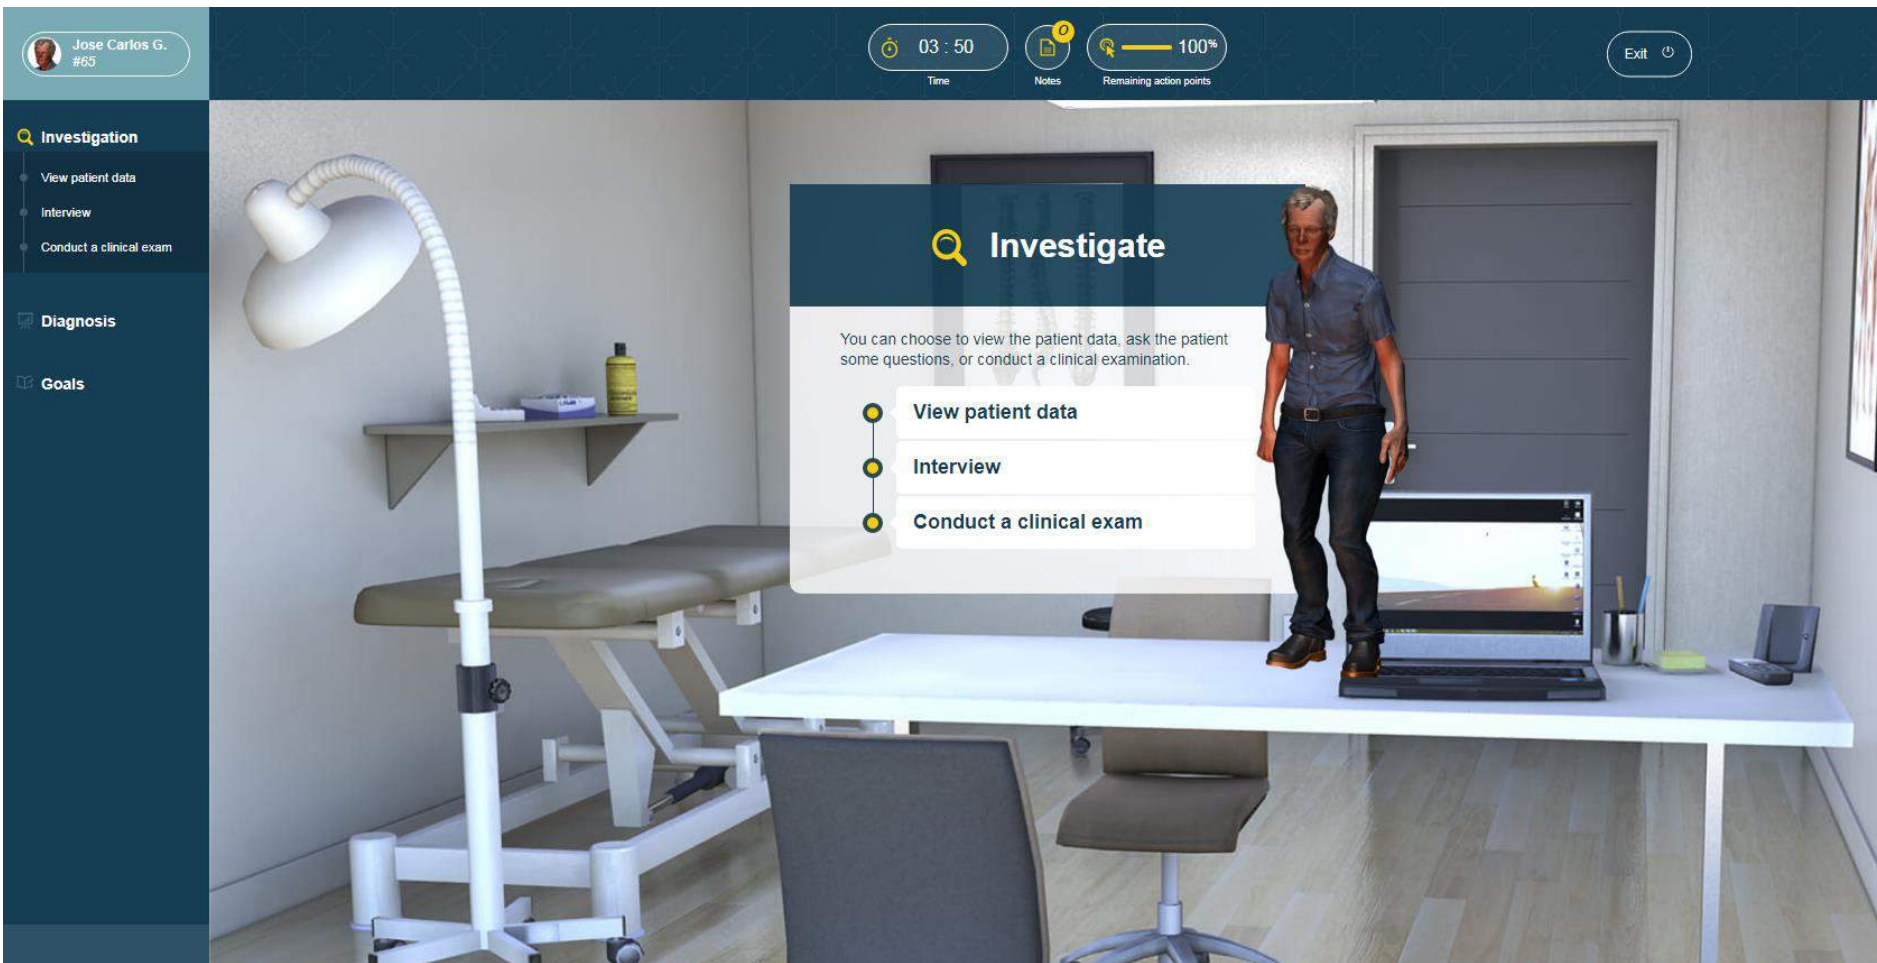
Jose Carlos G.
#65

03 : 50
Time

0
Notes

100%
Remaining action points

Exit

Investigation
View patient data
Interview
Conduct a clinical exam

Diagnosis

Goals

Investigate

You can choose to view the patient data, ask the patient some questions, or conduct a clinical examination.

View patient data

Interview

Conduct a clinical exam